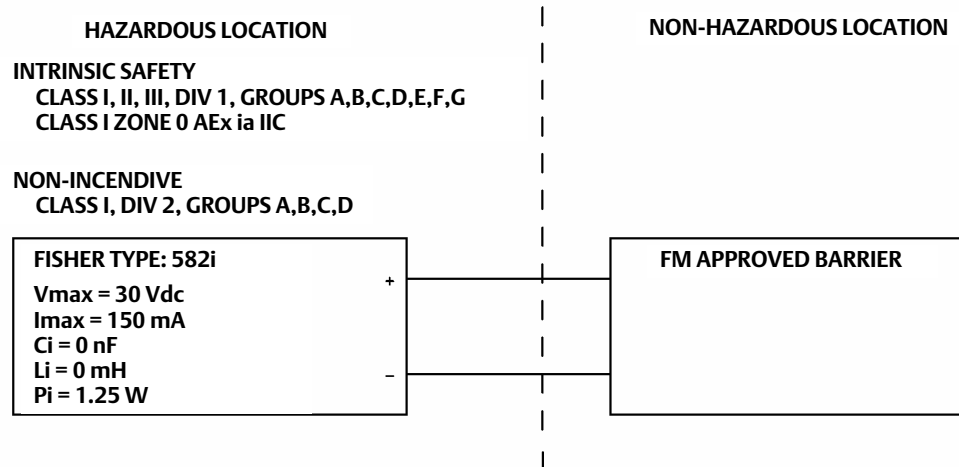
HAZARDOUS LOCATION

NON-HAZARDOUS LOCATION

INTRINSIC SAFETY
CLASS I, II, III, DIV 1, GROUPS A,B,C,D,E,F,G
CLASS I ZONE 0 AEx ia IIC

NON-INCENDIVE
CLASS I, DIV 2, GROUPS A,B,C,D

FISHER TYPE: 582i
Vmax = 30 Vdc
Imax = 150 mA
Ci = 0 nF
Li = 0 mH
Pi = 1.25 W

+

–

FM APPROVED BARRIER